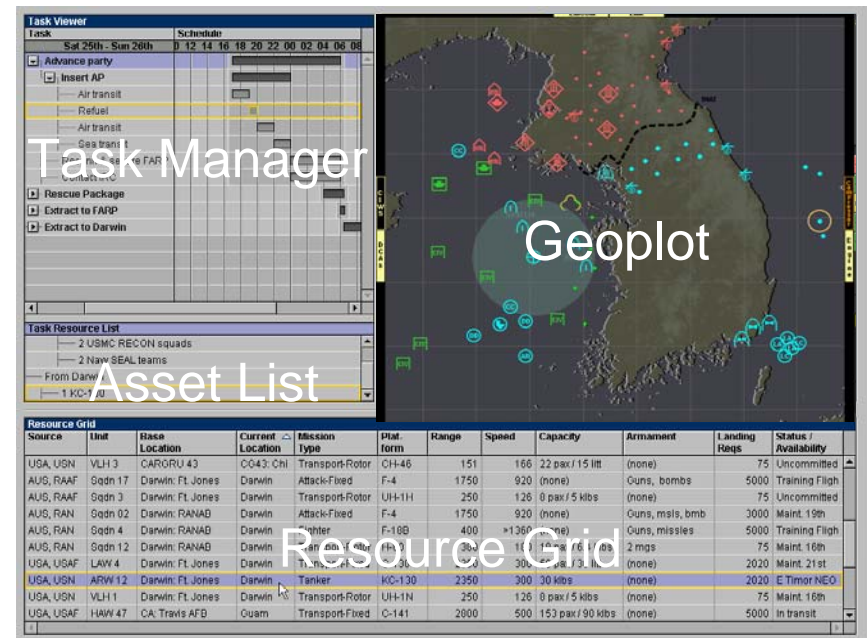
Task Viewer

| Task | Schedule |
|---|---|
| Sat 25th - Sun 26th | 0 12 14 16 18 20 22 00 02 04 06 08 |
| Advance party | |
| Insert AP | |
| Air transit | |
| Refuel | |
| Air transit | |
| Sea transit | |
| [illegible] FAR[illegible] | |
| Rescue Package | |
| Extract to FARP | |
| Extract to Darwin | |

Task Manager

Task Resource List

2 USMC RECON squads
2 Navy SEAL teams
From Darw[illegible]
1 KC-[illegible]

Asset List

Geoplot

Resource Grid

| Source | Unit | Base Location | Current Location | Mission Type | Plat. form | Range | Speed | Capacity | Armament | Landing Reqs | Status / Availability |
|---|---|---|---|---|---|---|---|---|---|---|---|
| USA, USN | VLH 3 | CARGRU 43 | CG43: Chi | Transport-Rotor | CH-46 | 151 | 166 | 22 pax / 15 litt | (none) | 75 | Uncommitted |
| AUS, RAAF | Sqdn 17 | Darwin: Ft. Jones | Darwin | Attack-Fixed | F-4 | 1750 | 920 | (none) | Guns, bombs | 5000 | Training Fligh |
| AUS, RAAF | Sqdn 3 | Darwin: Ft. Jones | Darwin | Transport-Rotor | UH-1H | 250 | 126 | 8 pax / 5 klbs | (none) | 75 | Uncommitted |
| AUS, RAN | Sqdn 02 | Darwin: RANAB | Darwin | Attack-Fixed | F-4 | 1750 | 920 | (none) | Guns, msls, bmb | 3000 | Maint. 19th |
| AUS, RAN | Sqdn 4 | Darwin: RANAB | Darwin | Fighter | F-18B | 400 | >1360 | (none) | Guns, missles | 5000 | Training Fligh |
| AUS, RAN | Sqdn 12 | Darwin: RANAB | Darwin | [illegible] | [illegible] | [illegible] | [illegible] | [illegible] | 2 mgs | 75 | Maint. 16th |
| USA, USAF | LAW 4 | Darwin: Ft. Jones | Darwin | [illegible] | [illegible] | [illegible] | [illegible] | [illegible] | (none) | 2020 | Maint. 21st |
| USA, USN | ARW 12 | Darwin: Ft. Jones | Darwin | Tanker | KC-130 | 2350 | 300 | 30 klbs | (none) | 2020 | E Timor NEO |
| USA, USN | VLH 1 | Darwin: Ft. Jones | Darwin | Transport-Rotor | UH-1N | 250 | 126 | 8 pax / 5 klbs | (none) | 75 | Maint. 16th |
| USA, USAF | HAW 47 | CA: Travis AFB | Guam | Transport-Fixed | C-141 | 2800 | 500 | 153 pax / 90 klbs | (none) | 5000 | In transit |